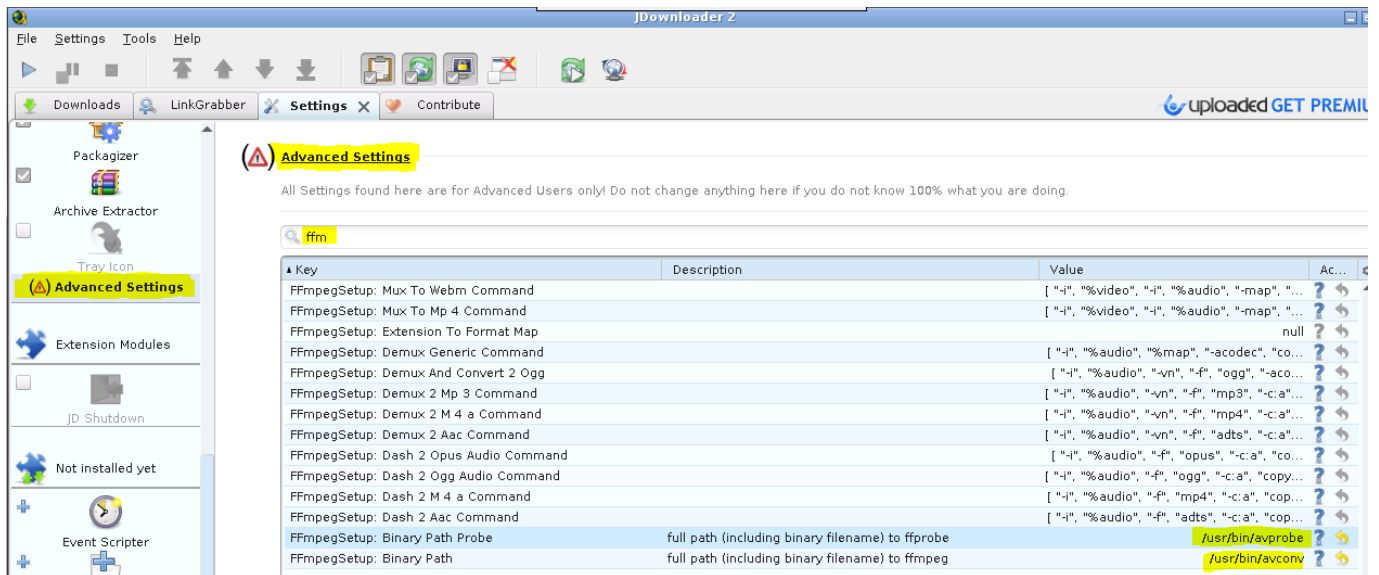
JDownloader 2

File Settings Tools Help

Downloads LinkGrabber Settings Contribute

uploaded GET PREMIU

Packagizer
Archive Extractor
Tray Icon
Advanced Settings
Extension Modules
JD Shutdown
Not installed yet
Event Scripter

Advanced Settings

All Settings found here are for Advanced Users only! Do not change anything here if you do not know 100% what you are doing.

ffm

| Key | Description | Value | Ac... |
|---|---|---|---|
| FFmpegSetup: Mux To Webm Command | | [ "-i", "%video", "-i", "%audio", "-map", "... | |
| FFmpegSetup: Mux To Mp 4 Command | | [ "-i", "%video", "-i", "%audio", "-map", "... | |
| FFmpegSetup: Extension To Format Map | | null | |
| FFmpegSetup: Demux Generic Command | | [ "-i", "%audio", "%map", "-acodec", "co... | |
| FFmpegSetup: Demux And Convert 2 Ogg | | [ "-i", "%audio", "-vn", "-f", "ogg", "-aco... | |
| FFmpegSetup: Demux 2 Mp 3 Command | | [ "-i", "%audio", "-vn", "-f", "mp3", "-c:a"... | |
| FFmpegSetup: Demux 2 M 4 a Command | | [ "-i", "%audio", "-vn", "-f", "mp4", "-c:a"... | |
| FFmpegSetup: Demux 2 Aac Command | | [ "-i", "%audio", "-vn", "-f", "adts", "-c:a"... | |
| FFmpegSetup: Dash 2 Opus Audio Command | | [ "-i", "%audio", "-f", "opus", "-c:a", "co... | |
| FFmpegSetup: Dash 2 Ogg Audio Command | | [ "-i", "%audio", "-f", "ogg", "-c:a", "copy... | |
| FFmpegSetup: Dash 2 M 4 a Command | | [ "-i", "%audio", "-f", "mp4", "-c:a", "cop... | |
| FFmpegSetup: Dash 2 Aac Command | | [ "-i", "%audio", "-f", "adts", "-c:a", "cop... | |
| FFmpegSetup: Binary Path Probe | full path (including binary filename) to ffprobe | /usr/bin/avprobe | |
| FFmpegSetup: Binary Path | full path (including binary filename) to ffmpeg | /usr/bin/avconv | |